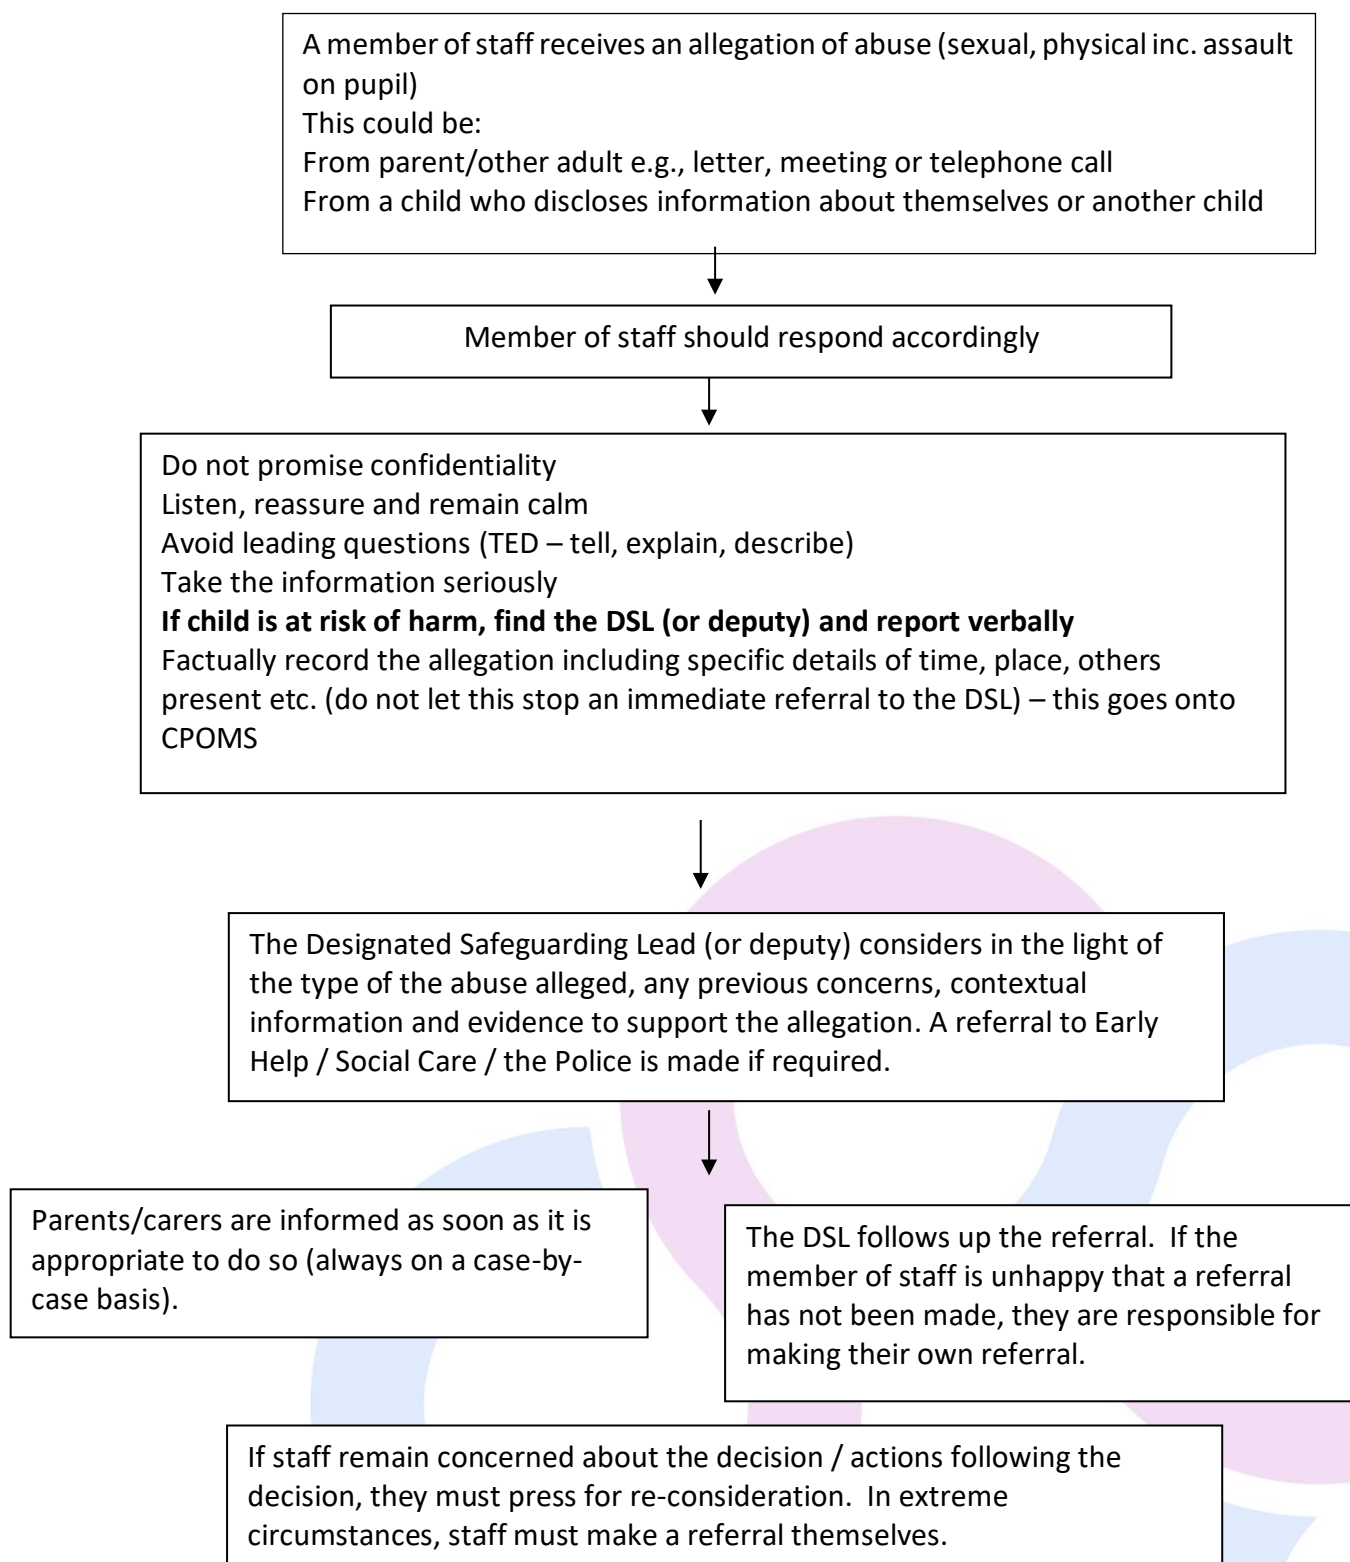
A member of staff receives an allegation of abuse (sexual, physical inc. assault on pupil)
This could be:
From parent/other adult e.g., letter, meeting or telephone call
From a child who discloses information about themselves or another child

Member of staff should respond accordingly

Do not promise confidentiality
Listen, reassure and remain calm
Avoid leading questions (TED – tell, explain, describe)
Take the information seriously
**If child is at risk of harm, find the DSL (or deputy) and report verbally**
Factually record the allegation including specific details of time, place, others present etc. (do not let this stop an immediate referral to the DSL) – this goes onto CPOMS

The Designated Safeguarding Lead (or deputy) considers in the light of the type of the abuse alleged, any previous concerns, contextual information and evidence to support the allegation. A referral to Early Help / Social Care / the Police is made if required.

Parents/carers are informed as soon as it is appropriate to do so (always on a case-by-case basis).

The DSL follows up the referral. If the member of staff is unhappy that a referral has not been made, they are responsible for making their own referral.

If staff remain concerned about the decision / actions following the decision, they must press for re-consideration. In extreme circumstances, staff must make a referral themselves.